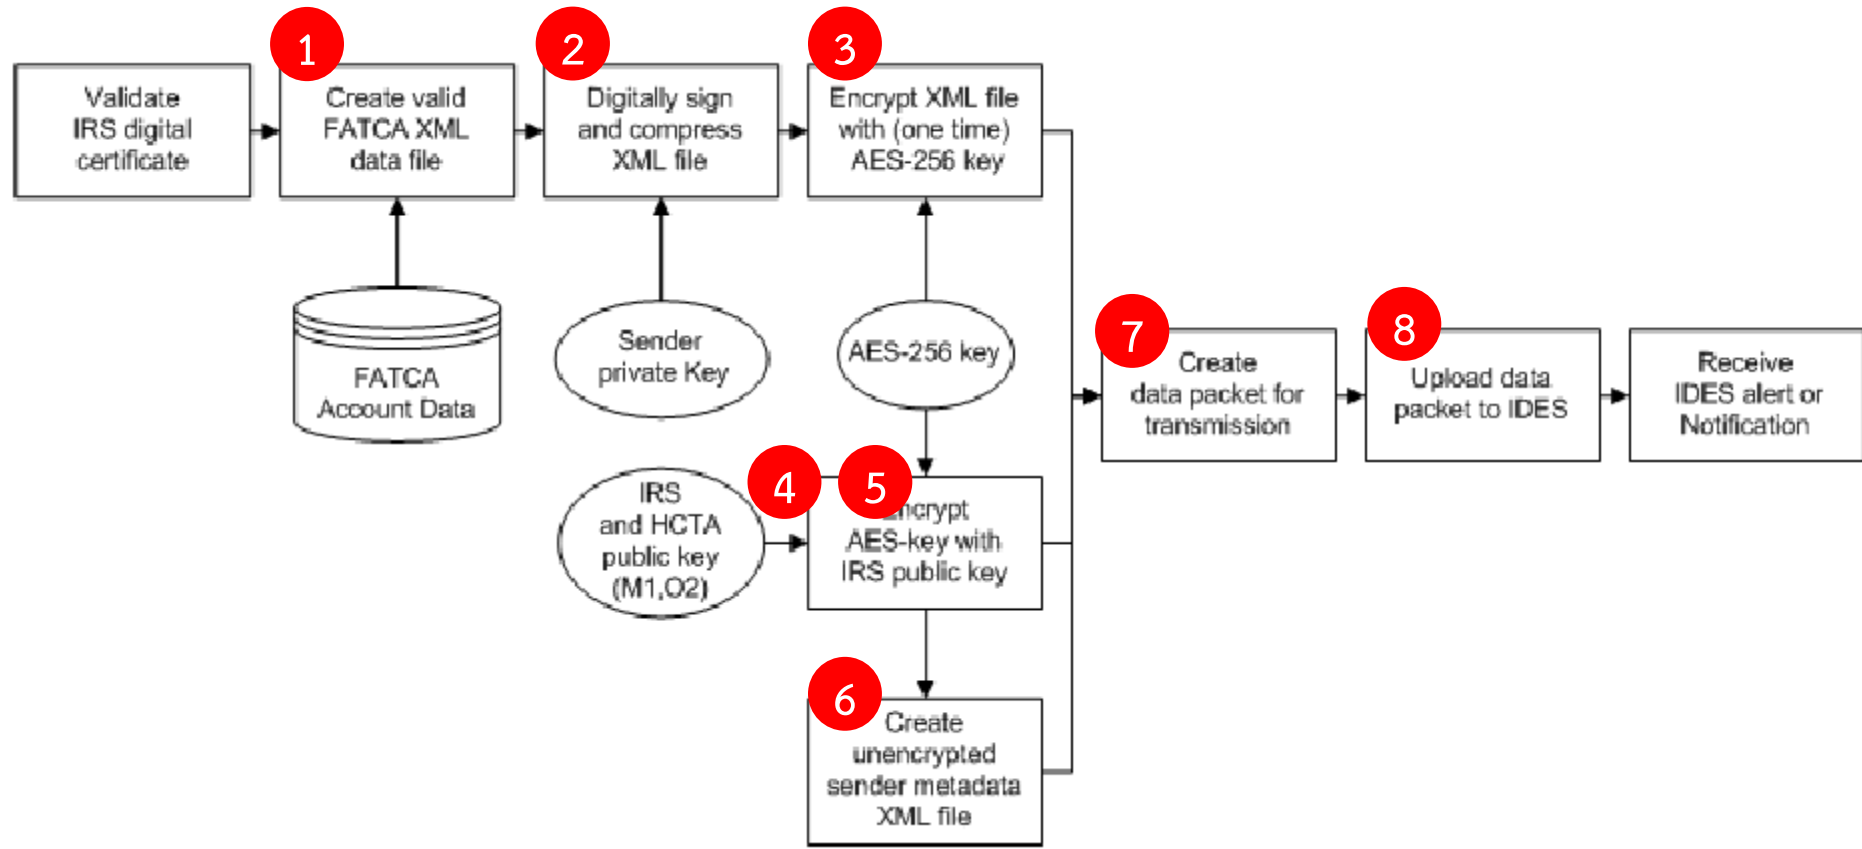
Validate IRS digital certificate

1

Create valid FATCA XML data file

2

Digitally sign and compress XML file

3

Encrypt XML file with (one time) AES-256 key

FATCA Account Data

Sender private Key

AES-256 key

7

Create data packet for transmission

8

Upload data packet to IDES

Receive IDES alert or Notification

IRS and HCTA public key (M1,O2)

4

5

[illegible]ncrypt AES-key with IRS public key

6

Create unencrypted sender metadata XML file